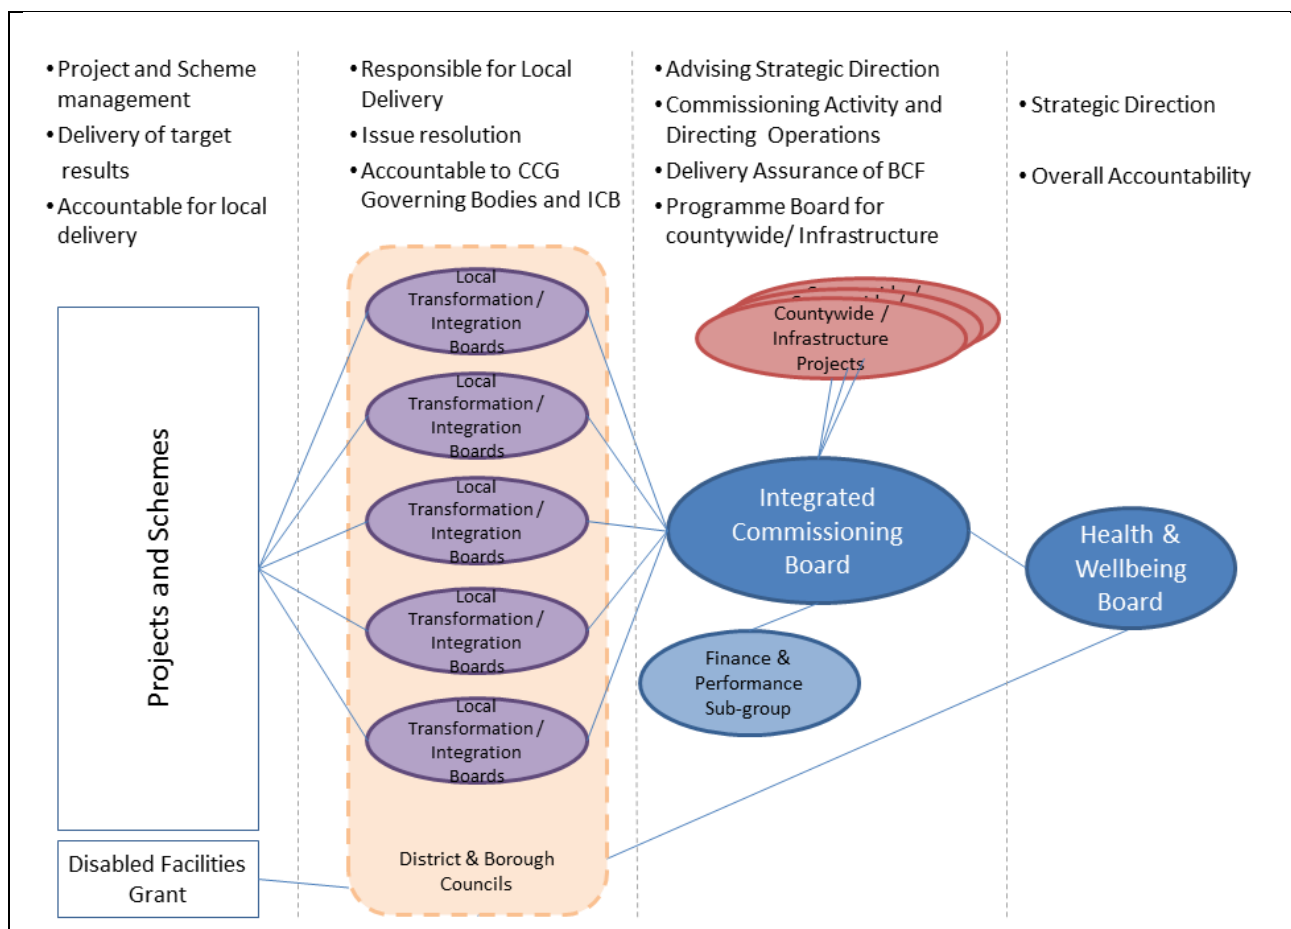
• Project and Scheme management
• Delivery of target results
• Accountable for local delivery

• Responsible for Local Delivery
• Issue resolution
• Accountable to CCG Governing Bodies and ICB

• Advising Strategic Direction
• Commissioning Activity and Directing Operations
• Delivery Assurance of BCF
• Programme Board for countywide/ Infrastructure

• Strategic Direction
• Overall Accountability

Projects and Schemes

Local Transformation / Integration Boards

Local Transformation / Integration Boards

Local Transformation / Integration Boards

Local Transformation / Integration Boards

Local Transformation / Integration Boards

District & Borough Councils

Countywide / Infrastructure Projects

Integrated Commissioning Board

Finance & Performance Sub-group

Health & Wellbeing Board

Disabled Facilities Grant